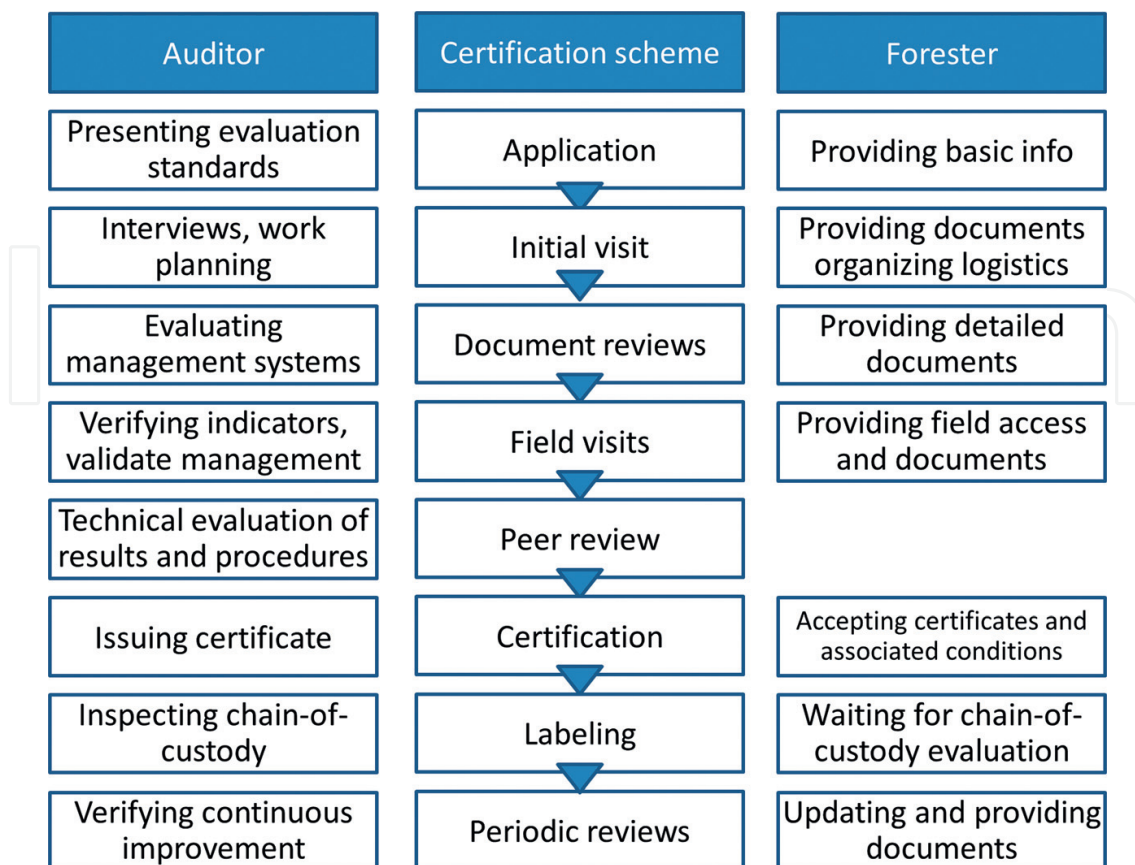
| Auditor | Certification scheme | Forester |
|---|---|---|
| Presenting evaluation standards | Application | Providing basic info |
| Interviews, work planning | Initial visit | Providing documents organizing logistics |
| Evaluating management systems | Document reviews | Providing detailed documents |
| Verifying indicators, validate management | Field visits | Providing field access and documents |
| Technical evaluation of results and procedures | Peer review | |
| Issuing certificate | Certification | Accepting certificates and associated conditions |
| Inspecting chain-of-custody | Labeling | Waiting for chain-of-custody evaluation |
| Verifying continuous improvement | Periodic reviews | Updating and providing documents |